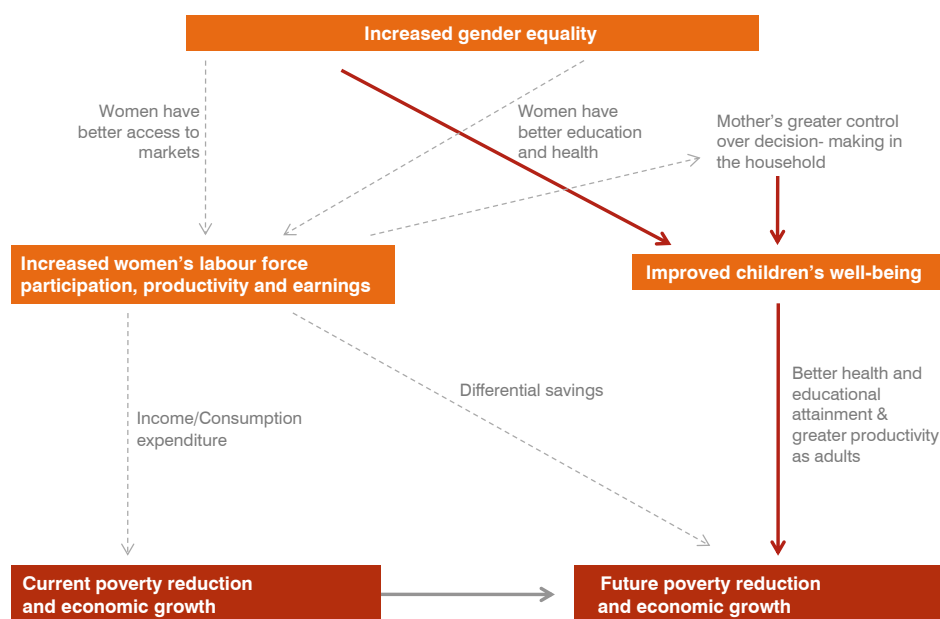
Increased gender equality

Women have better access to markets

Women have better education and health

Mother's greater control over decision- making in the household

Increased women's labour force participation, productivity and earnings

Improved children's well-being

Differential savings

Income/Consumption expenditure

Better health and educational attainment & greater productivity as adults

Current poverty reduction and economic growth

Future poverty reduction and economic growth